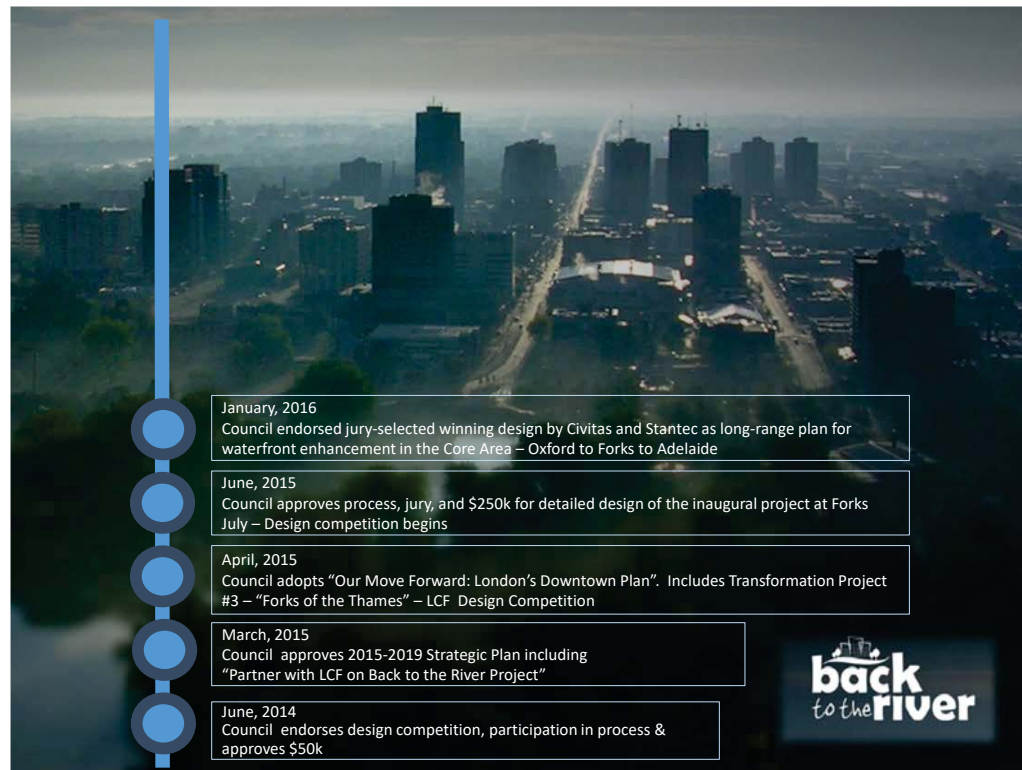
January, 2016
Council endorsed jury-selected winning design by Civitas and Stantec as long-range plan for waterfront enhancement in the Core Area – Oxford to Forks to Adelaide

June, 2015
Council approves process, jury, and \$250k for detailed design of the inaugural project at Forks
July – Design competition begins

April, 2015
Council adopts “Our Move Forward: London’s Downtown Plan”. Includes Transformation Project #3 – “Forks of the Thames” – LCF Design Competition

March, 2015
Council approves 2015-2019 Strategic Plan including “Partner with LCF on Back to the River Project”

June, 2014
Council endorses design competition, participation in process & approves \$50k

back to the river